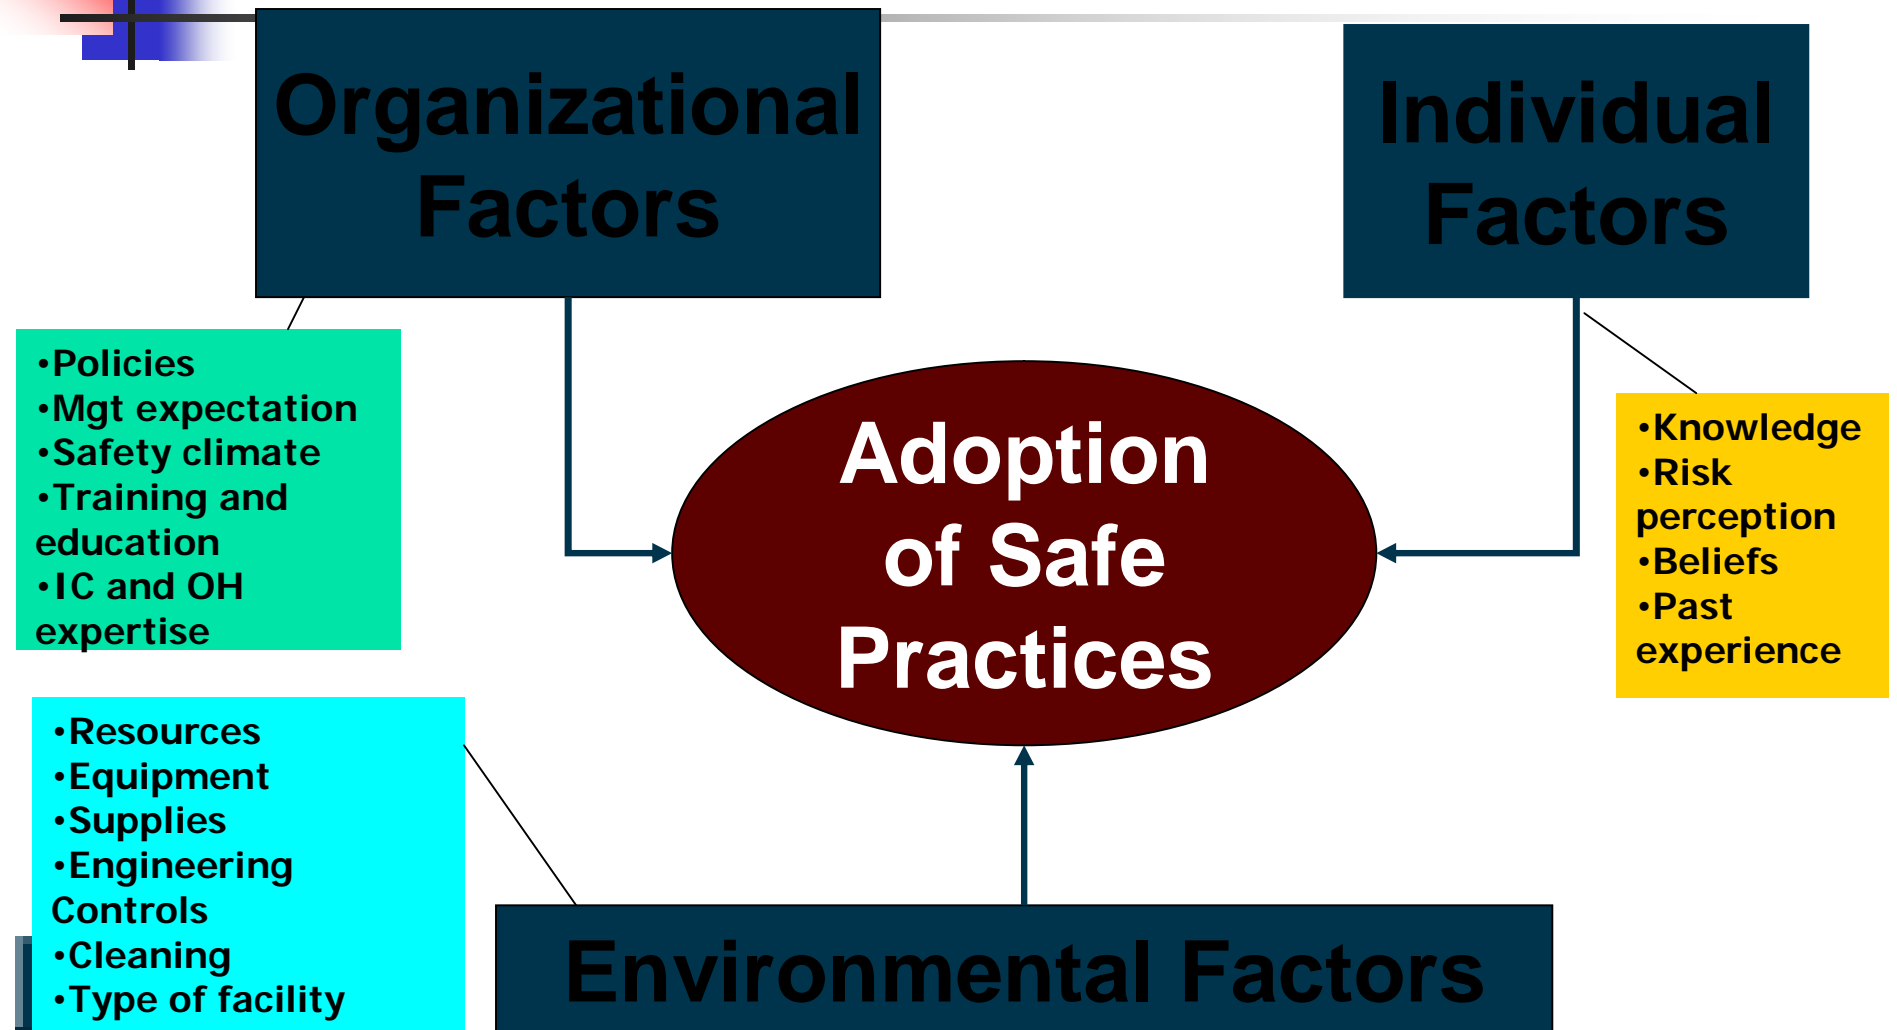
Organizational Factors

Individual Factors

•Policies
•Mgt expectation
•Safety climate
•Training and education
•IC and OH expertise

Adoption of Safe Practices

•Knowledge
•Risk perception
•Beliefs
•Past experience

•Resources
•Equipment
•Supplies
•Engineering Controls
•Cleaning
•Type of facility

Environmental Factors